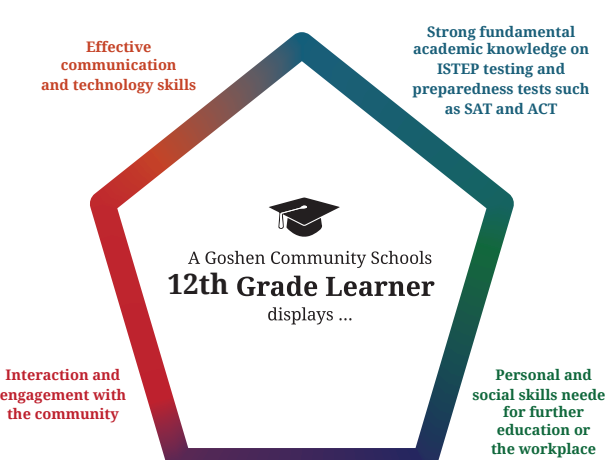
Effective communication and technology skills

Strong fundamental academic knowledge on ISTEP testing and preparedness tests such as SAT and ACT

A Goshen Community Schools
12th Grade Learner
displays ...

Interaction and engagement with the community

Personal and social skills neede for further education or the workplace